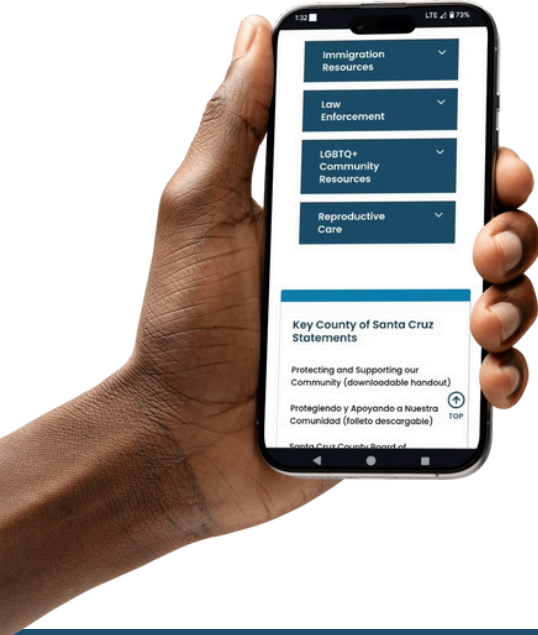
1:32 LTE 73%

Immigration Resources

Law Enforcement

LGBTQ+ Community Resources

Reproductive Care

Key County of Santa Cruz Statements

Protecting and Supporting our Community (downloadable handout)

Protegiendo y Apoyando a Nuestra Comunidad (folleto descargable)

TOP

Santa Cruz County Board of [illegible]